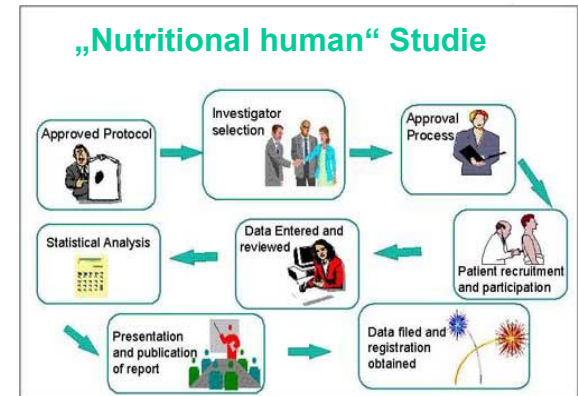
„Nutritional human“ Studie

Approved Protocol

Investigator selection

Approval Process

Patient recruitment and participation

Data Entered and reviewed

Statistical Analysis

Presentation and publication of report

Data filed and registration obtained